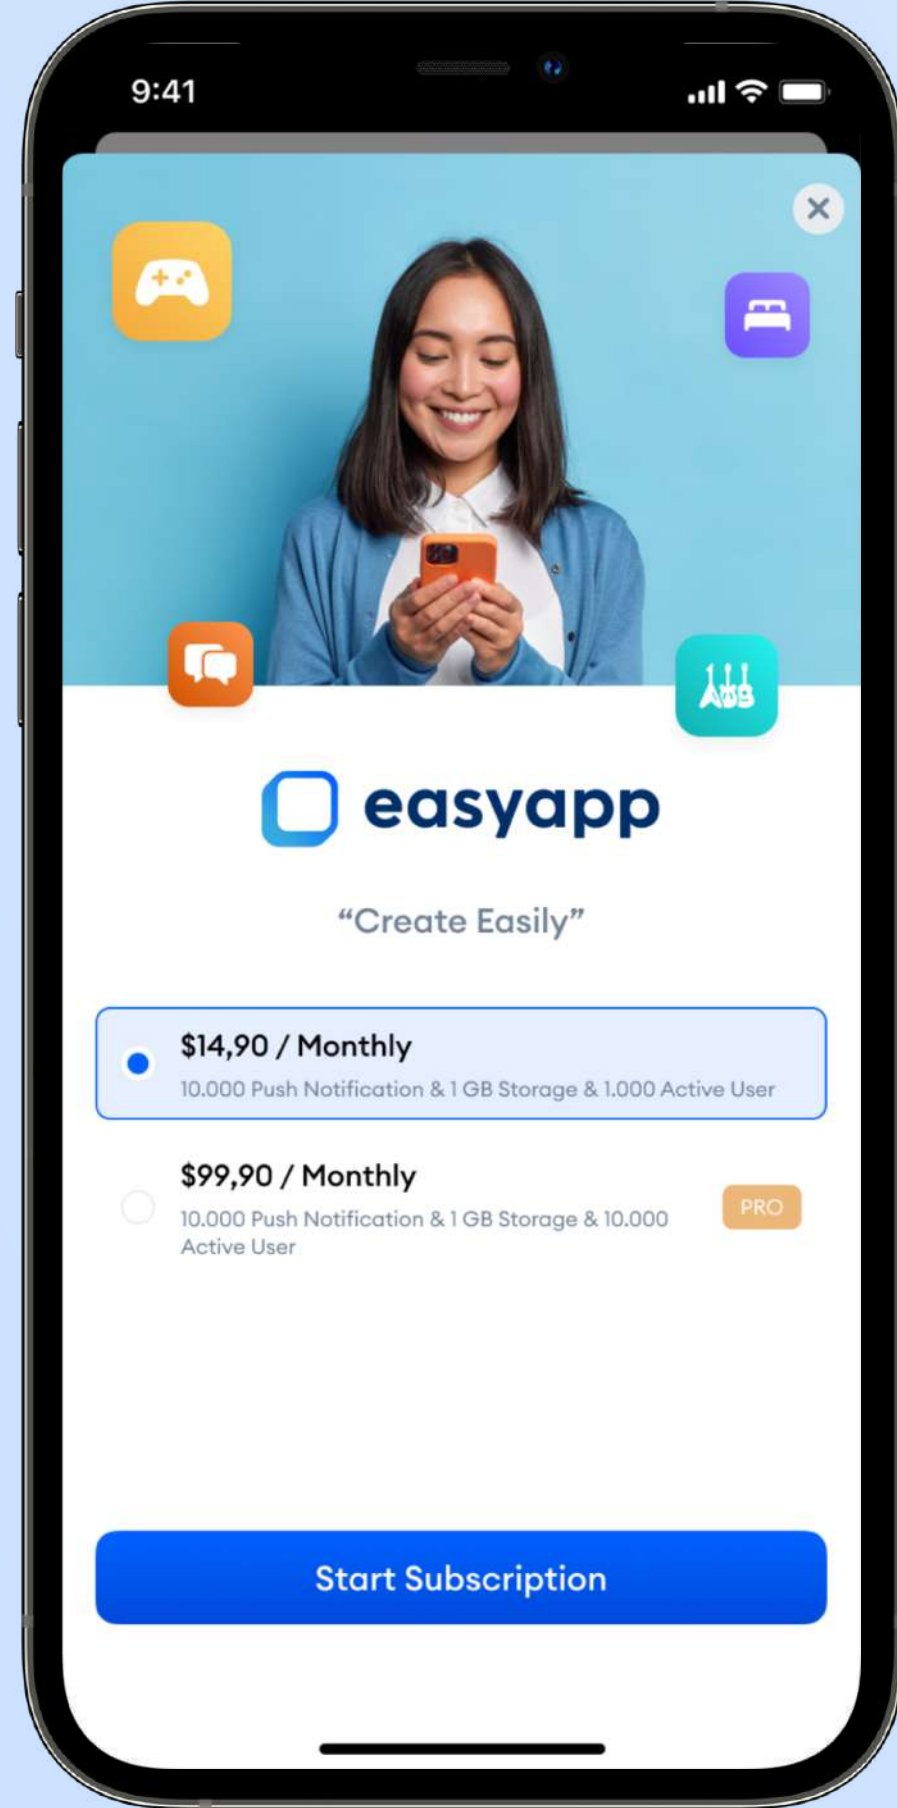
9:41

easyapp

“Create Easily”

$14,90 / Monthly
10.000 Push Notification & 1 GB Storage & 1.000 Active User

$99,90 / Monthly
10.000 Push Notification & 1 GB Storage & 10.000 Active User

PRO

Start Subscription